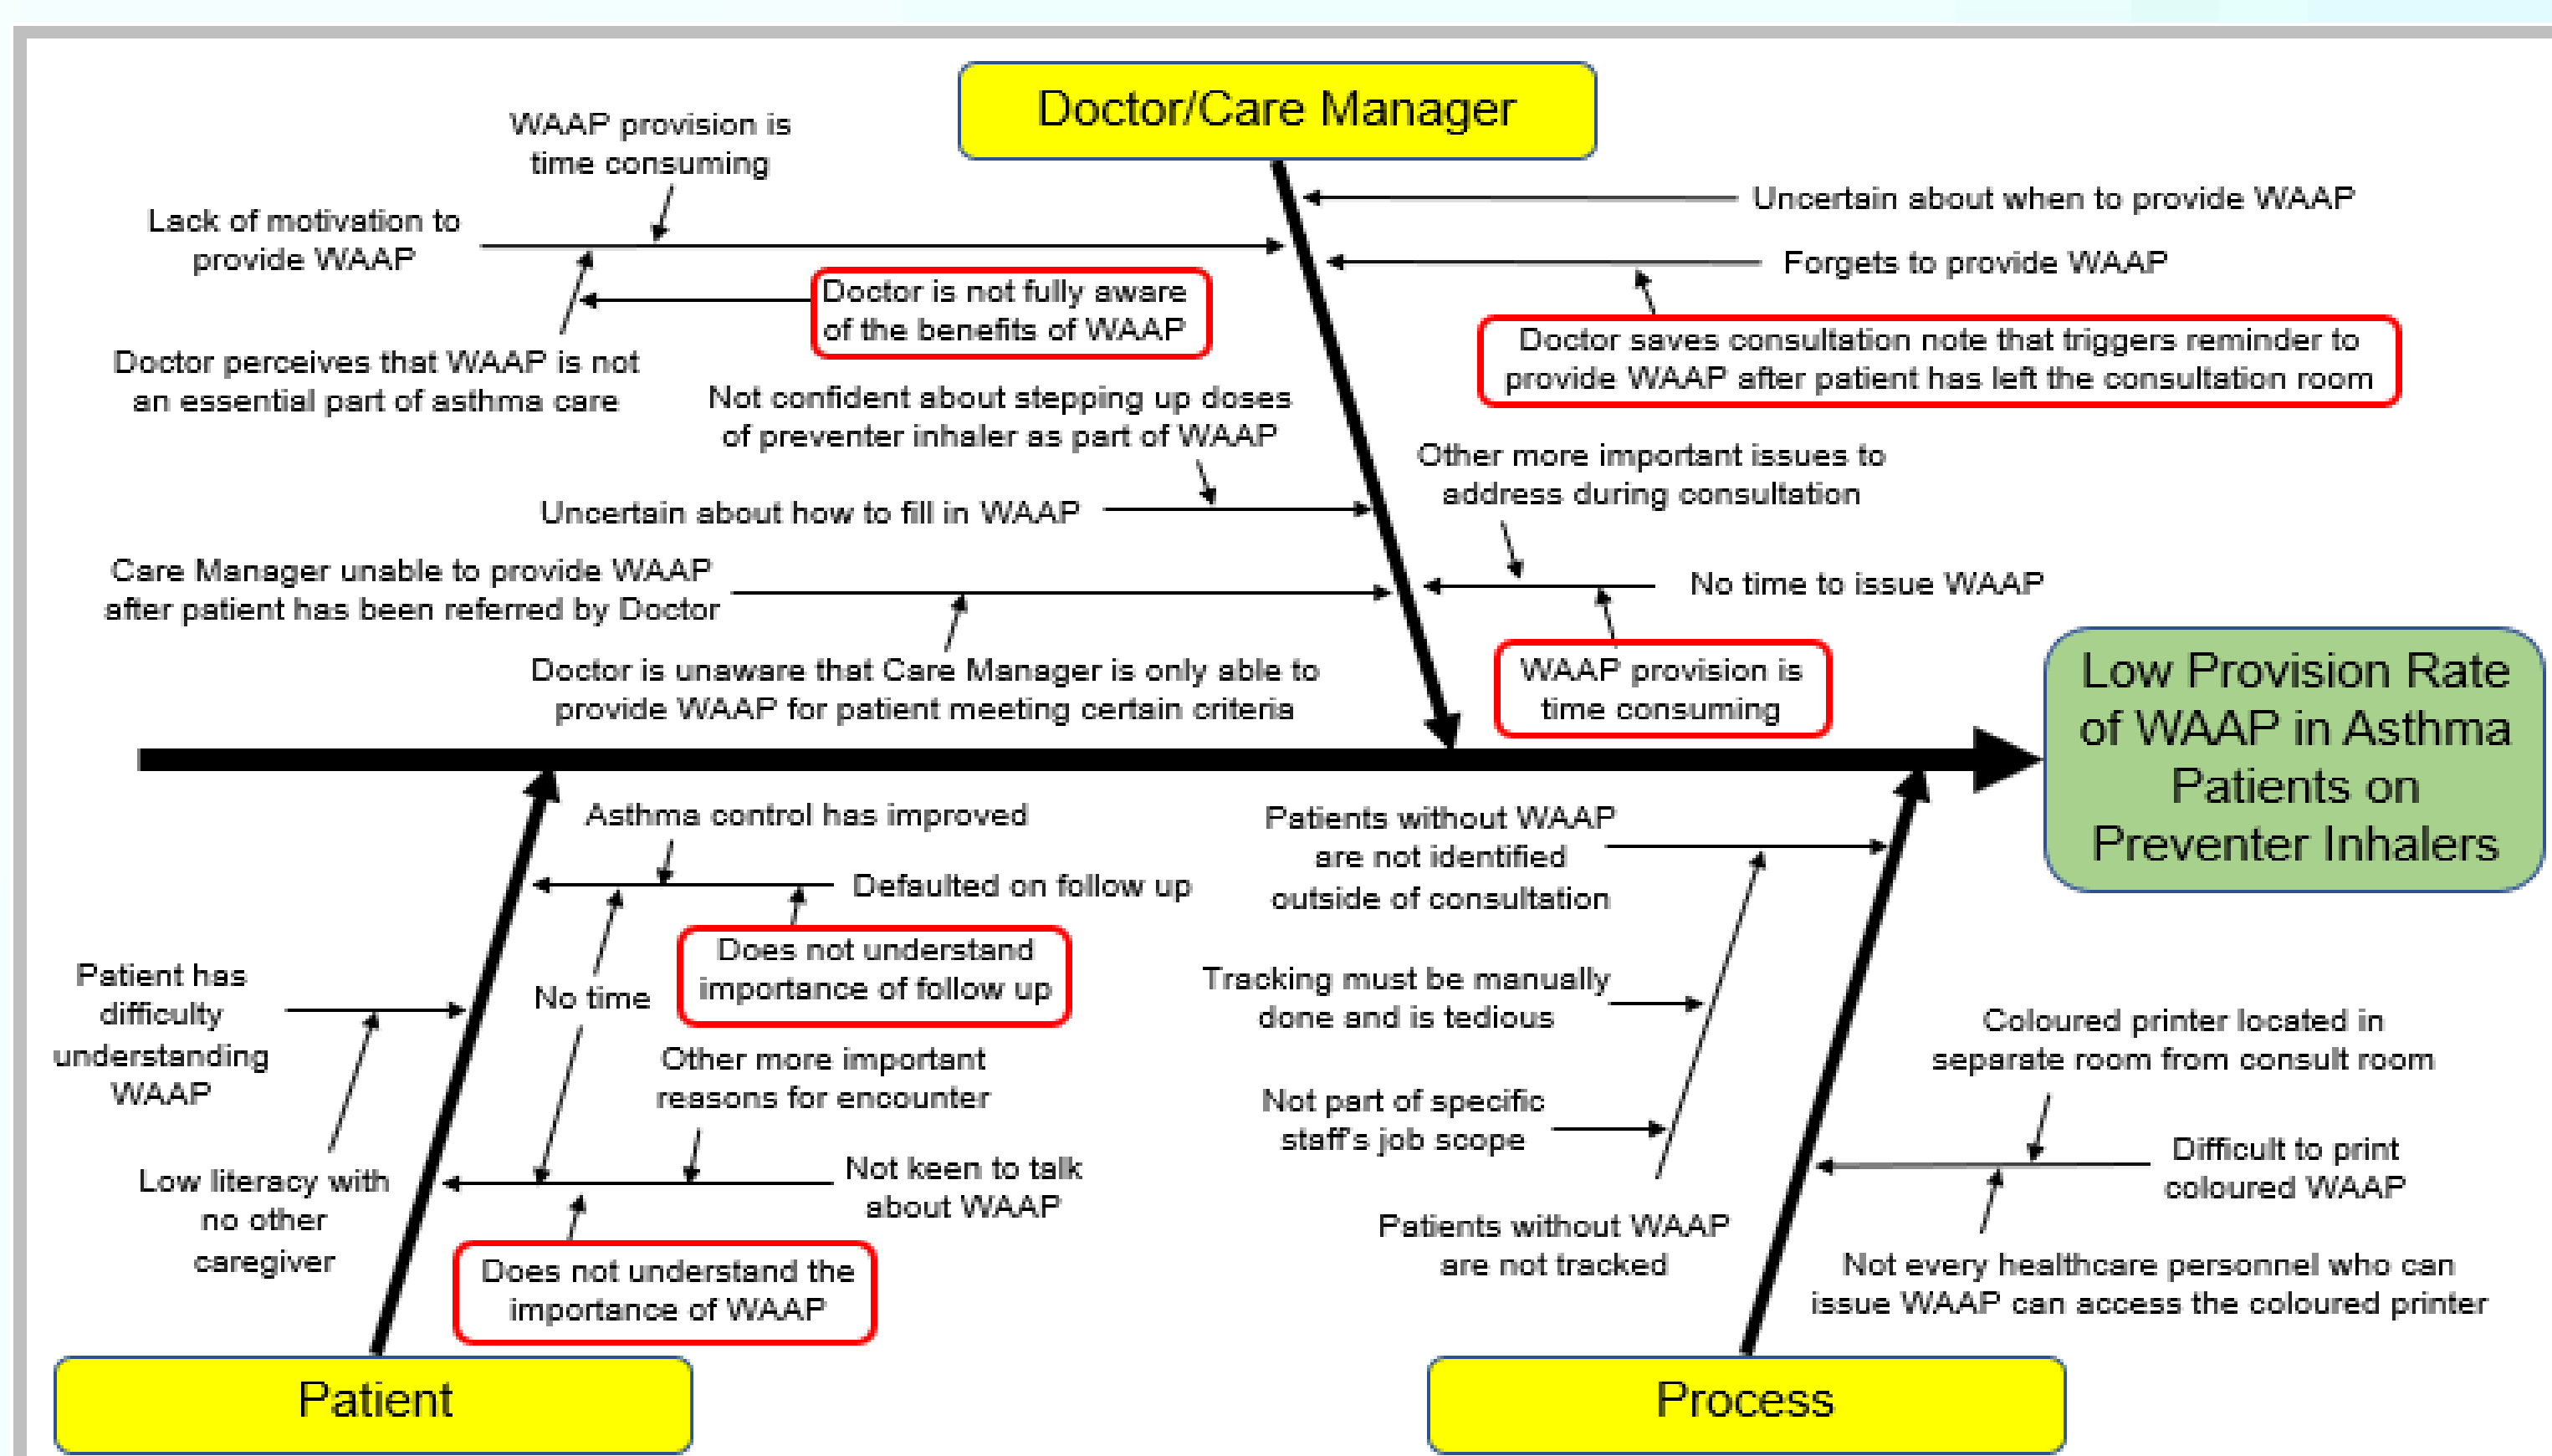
Doctor/Care Manager

WAAP provision is time consuming

Lack of motivation to provide WAAP

Doctor is not fully aware of the benefits of WAAP

Doctor perceives that WAAP is not an essential part of asthma care

Not confident about stepping up doses of preventer inhaler as part of WAAP

Uncertain about how to fill in WAAP

Care Manager unable to provide WAAP after patient has been referred by Doctor

Doctor is unaware that Care Manager is only able to provide WAAP for patient meeting certain criteria

Uncertain about when to provide WAAP

Forgets to provide WAAP

Doctor saves consultation note that triggers reminder to provide WAAP after patient has left the consultation room

Other more important issues to address during consultation

No time to issue WAAP

WAAP provision is time consuming

Low Provision Rate of WAAP in Asthma Patients on Preventer Inhalers

Asthma control has improved

Defaulted on follow up

No time

Does not understand importance of follow up

Patient has difficulty understanding WAAP

Other more important reasons for encounter

Not keen to talk about WAAP

Low literacy with no other caregiver

Does not understand the importance of WAAP

Patient

Patients without WAAP are not identified outside of consultation

Tracking must be manually done and is tedious

Not part of specific staff's job scope

Patients without WAAP are not tracked

Coloured printer located in separate room from consult room

Difficult to print coloured WAAP

Not every healthcare personnel who can issue WAAP can access the coloured printer

Process